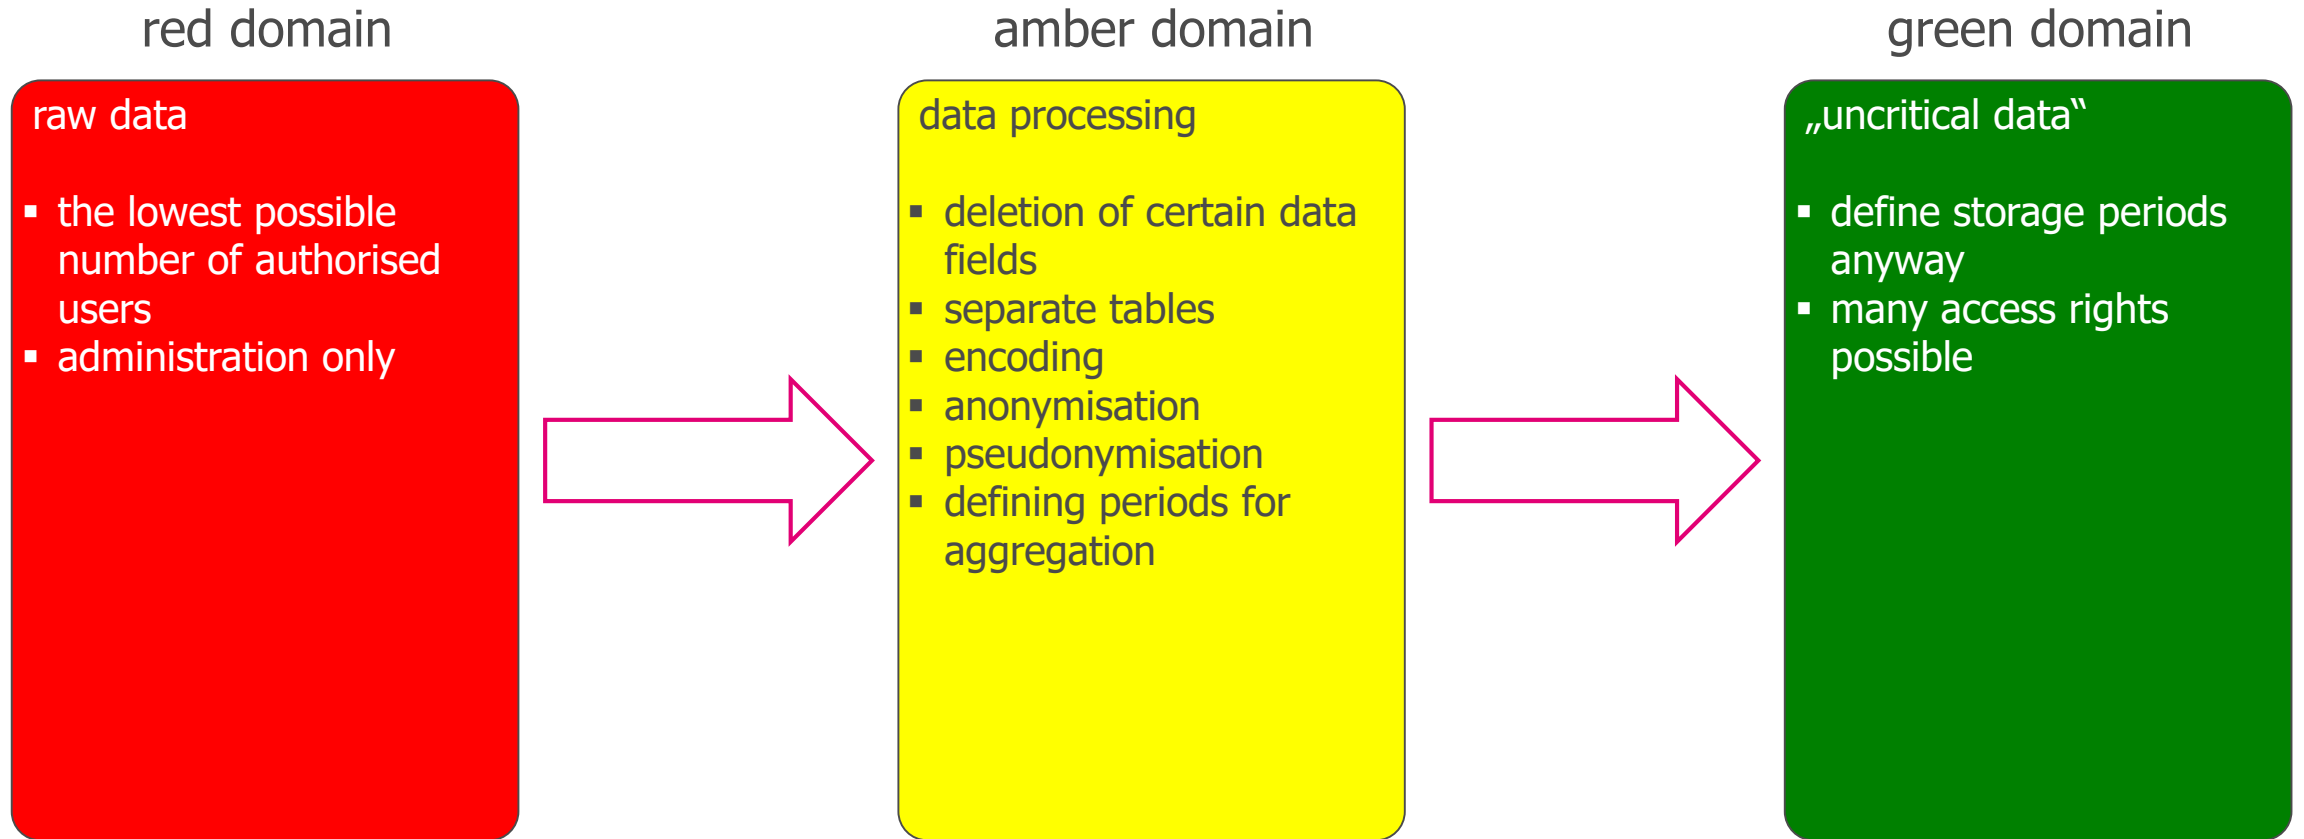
red domain

raw data

- the lowest possible number of authorised users
- administration only

amber domain

data processing

- deletion of certain data fields
- separate tables
- encoding
- anonymisation
- pseudonymisation
- defining periods for aggregation

green domain

„uncritical data“

- define storage periods anyway
- many access rights possible